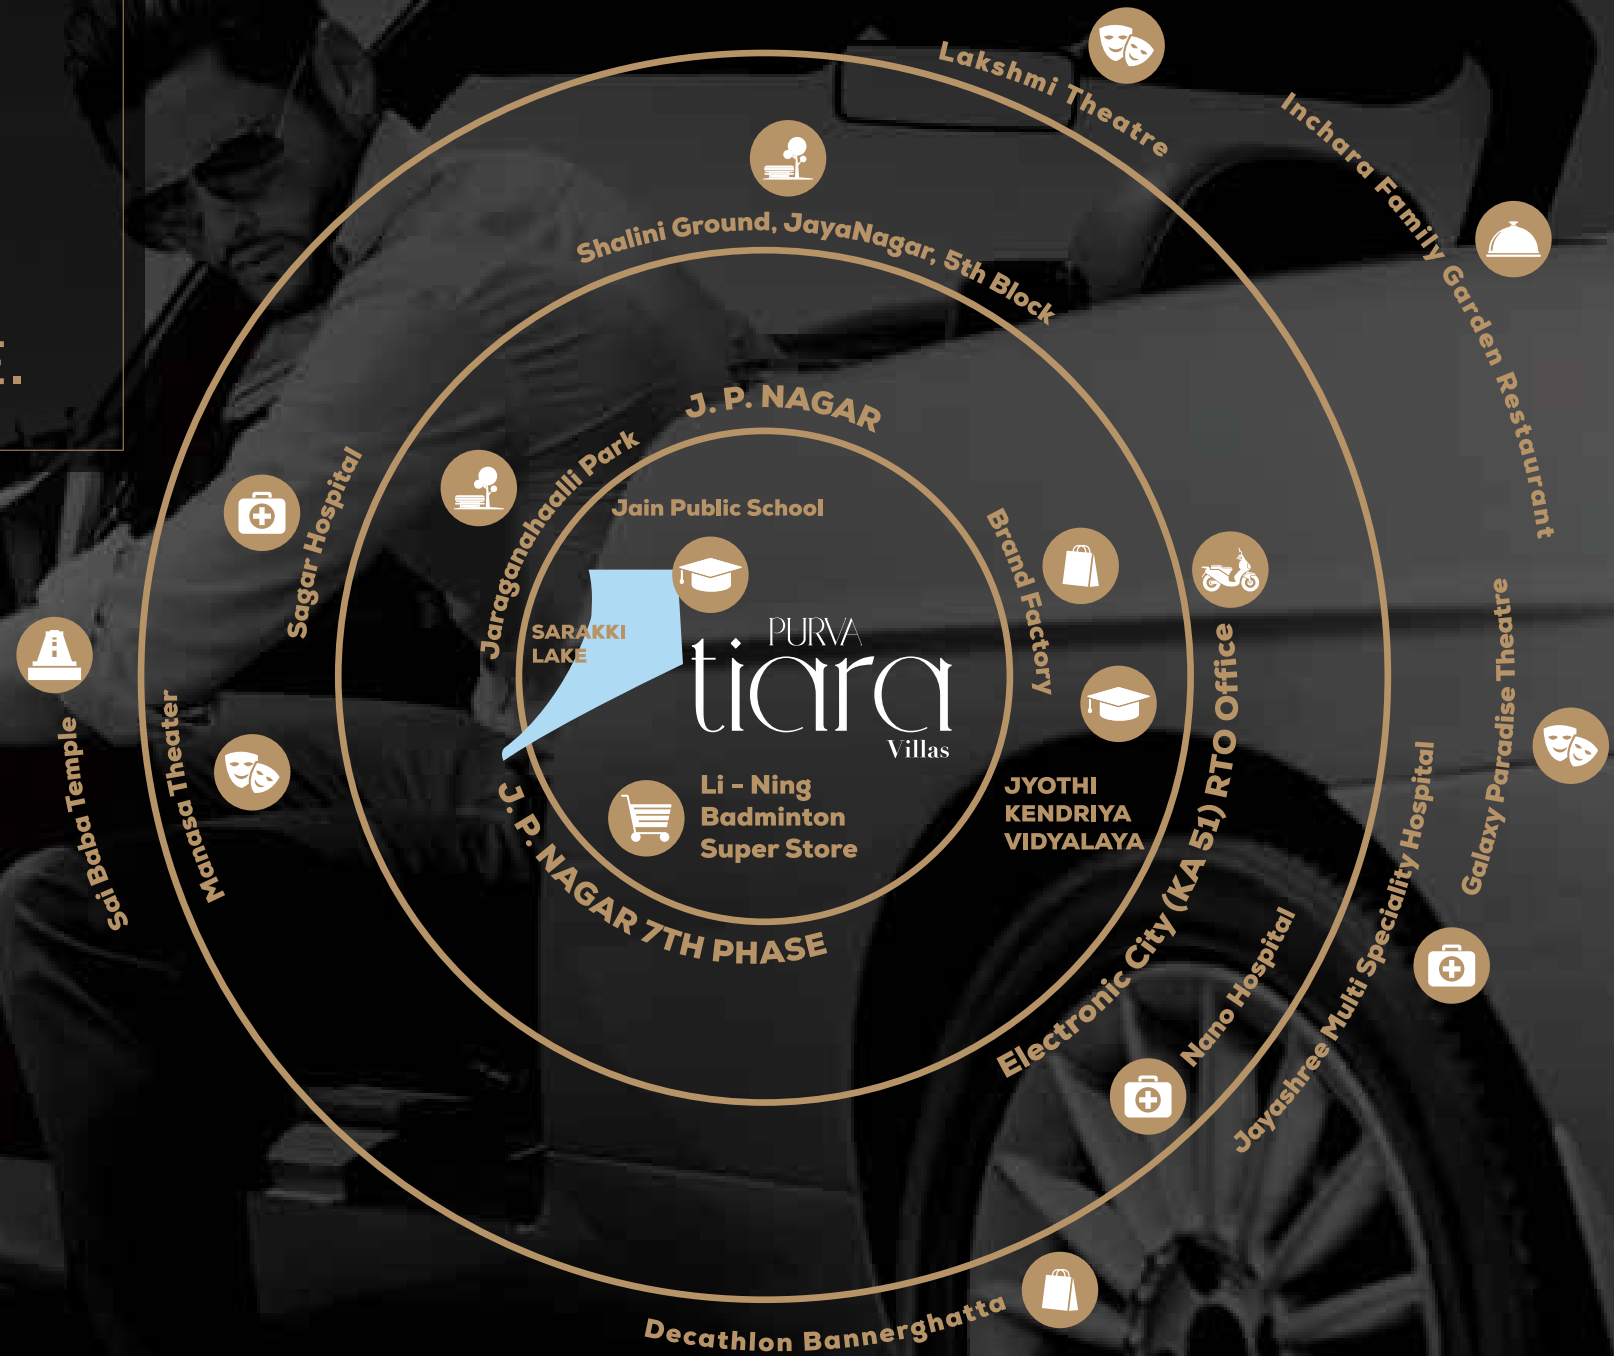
Lakshmi Theatre

Inchara Family Garden Restaurant

Shalini Ground, JayaNagar, 5th Block

J. P. NAGAR

Jaraganahaalli Park

Sagar Hospital

Jain Public School

Brand Factory

SARAKKI LAKE

PURVA
tiara
Villas

RTO Office

Sai Baba Temple

Manasa Theater

Li - Ning Badminton Super Store

JYOTHI KENDRIYA VIDYALAYA

Electronic City (KA 51) RTO Office

Galaxy Paradise Theatre

Jayashree Multi Speciality Hospital

Nano Hospital

J. P. NAGAR 7TH PHASE

Decathlon Bannerghatta